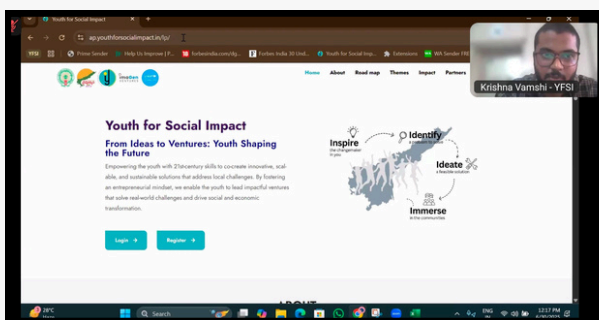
Youth for Social Impact

ap.youthforsocialimpact.in/p/

YFSI Printer Sender Help Us Improve | F... forbesindia.com/dig... Forbes India 30 Und... Youth for Social Imp... Extensions WA Sender FR

Home About Road map Themes Impact Partners

Krishna Vamshi - YFSI

Youth for Social Impact

From Ideas to Ventures: Youth Shaping the Future

Empowering the youth with 21stcentury skills to co-create innovative, scalable, and sustainable solutions that address local challenges. By fostering an entrepreneurial mindset, we enable the youth to lead impactful ventures that solve real-world challenges and drive social and economic transformation.

Login →

Register →

Inspire the changemaker in you

Identify a problem to solve

Ideate a feasible solution

Immerse in the communities

ABOUT

28°C

Search

ENG IN

12:17 PM